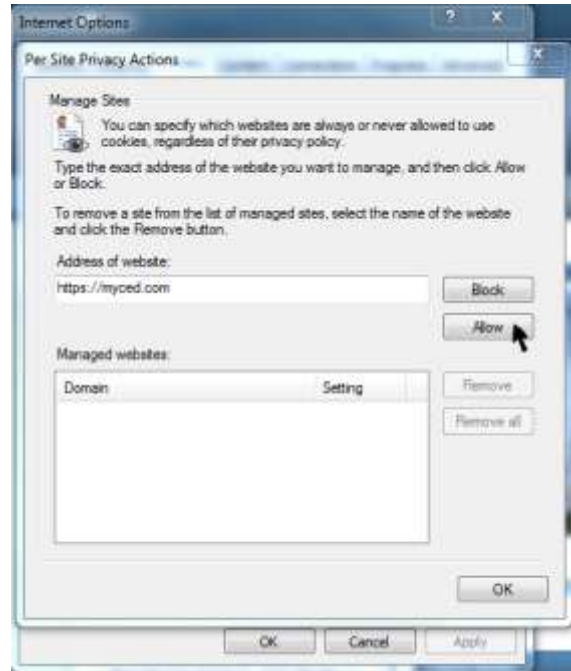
Internet Options

?

X

Per Site Privacy Actions

X

Manage Sites

You can specify which websites are always or never allowed to use cookies, regardless of their privacy policy.

Type the exact address of the website you want to manage, and then click Allow or Block.

To remove a site from the list of managed sites, select the name of the website and click the Remove button.

Address of website:

https://myced.com

Block

Allow

Managed websites:

| Domain | Setting |
|---|---|

Remove

Remove all

OK

OK

Cancel

Apply